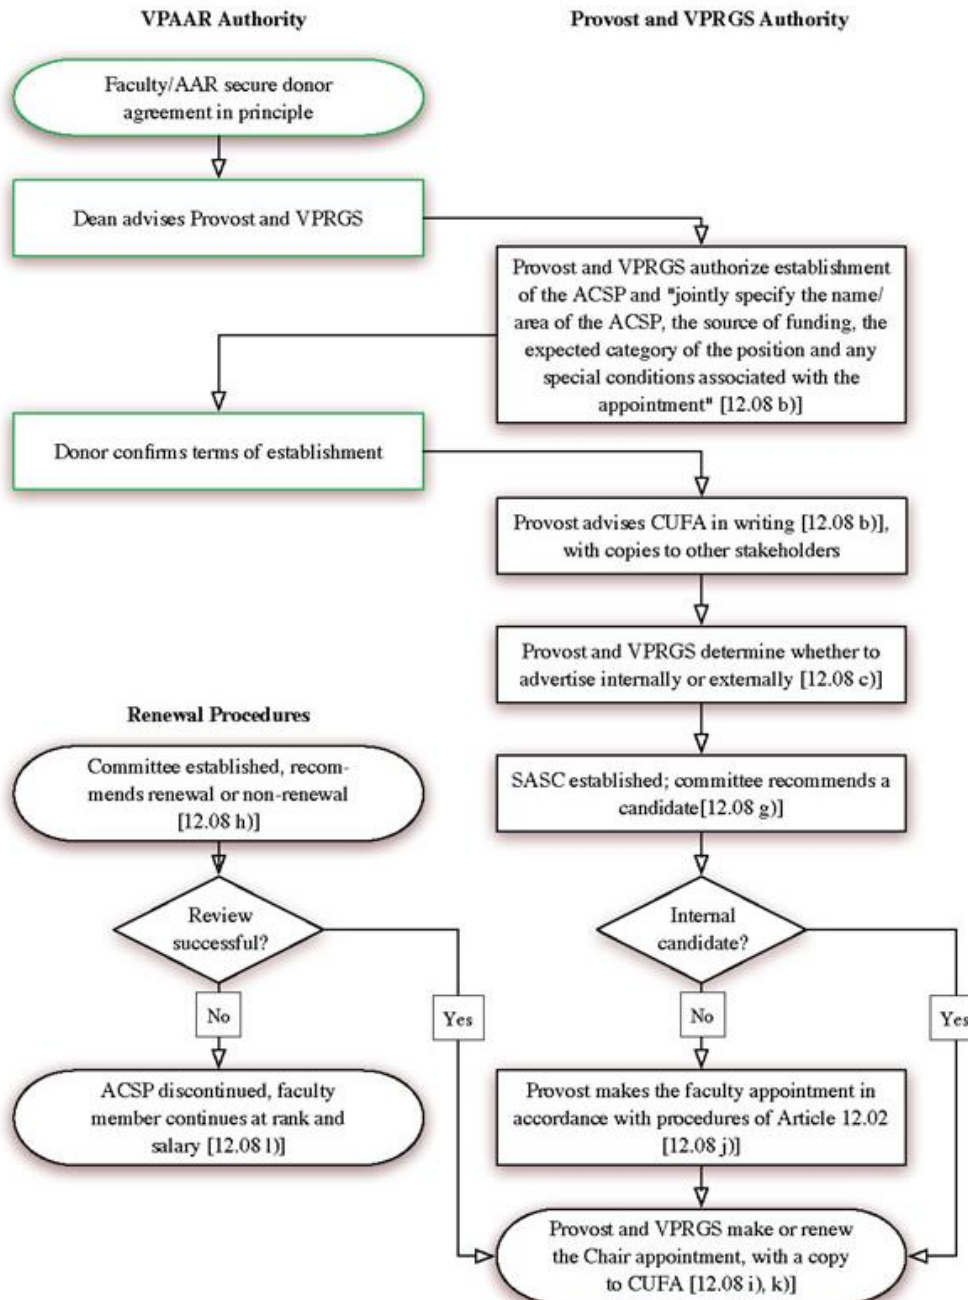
VPAAR Authority

Provost and VPRGS Authority

Faculty/AAR secure donor agreement in principle

Dean advises Provost and VPRGS

Provost and VPRGS authorize establishment of the ACSP and "jointly specify the name/ area of the ACSP, the source of funding, the expected category of the position and any special conditions associated with the appointment" [12.08 b)]

Donor confirms terms of establishment

Provost advises CUFA in writing [12.08 b)], with copies to other stakeholders

Provost and VPRGS determine whether to advertise internally or externally [12.08 c)]

Renewal Procedures

Committee established, recommends renewal or non-renewal [12.08 h)]

SASC established; committee recommends a candidate[12.08 g)]

Review successful?

Internal candidate?

No

Yes

No

Yes

ACSP discontinued, faculty member continues at rank and salary [12.08 l)]

Provost makes the faculty appointment in accordance with procedures of Article 12.02 [12.08 j)]

Provost and VPRGS make or renew the Chair appointment, with a copy to CUFA [12.08 i), k)]